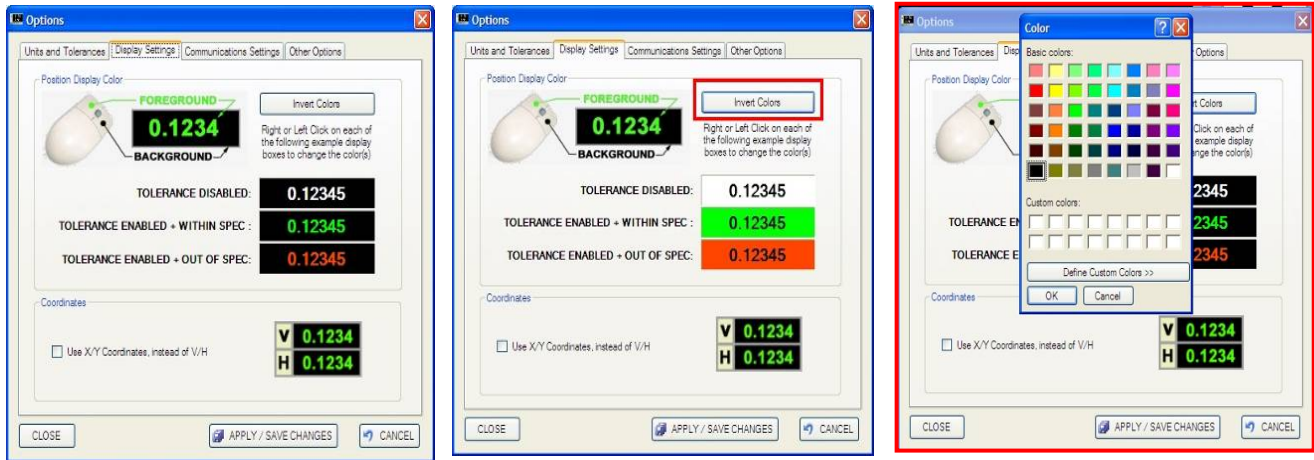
Options

Units and Tolerances | Display Settings | Communications Settings | Other Options

Position Display Color

FOREGROUND

0.1234

BACKGROUND

Invert Colors

Right or Left Click on each of the following example display boxes to change the color(s)

TOLERANCE DISABLED: 0.12345

TOLERANCE ENABLED + WITHIN SPEC : 0.12345

TOLERANCE ENABLED + OUT OF SPEC: 0.12345

Coordinates

Use X/Y Coordinates, instead of V/H

V 0.1234

H 0.1234

CLOSE

APPLY / SAVE CHANGES

CANCEL

Options

Units and Tolerances | Display Settings | Communications Settings | Other Options

Position Display Color

FOREGROUND

0.1234

BACKGROUND

Invert Colors

Right or Left Click on each of the following example display boxes to change the color(s)

TOLERANCE DISABLED: 0.12345

TOLERANCE ENABLED + WITHIN SPEC : 0.12345

TOLERANCE ENABLED + OUT OF SPEC: 0.12345

Coordinates

Use X/Y Coordinates, instead of V/H

V 0.1234

H 0.1234

CLOSE

APPLY / SAVE CHANGES

CANCEL

Options

Units and Tolerances | Disp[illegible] | Options

Position Display Color

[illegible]rt Colors

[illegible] Click on each of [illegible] example display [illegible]nge the color(s)

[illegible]2345

TOLERANCE EN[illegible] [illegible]2345

TOLERANCE E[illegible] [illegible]2345

Coordinates

Use X/Y Coordinates, instead of V/H

V 0.1234

H 0.1234

CLOSE

APPLY / SAVE CHANGES

CANCEL

Color

Basic colors:

Custom colors:

Define Custom Colors >>

OK

Cancel